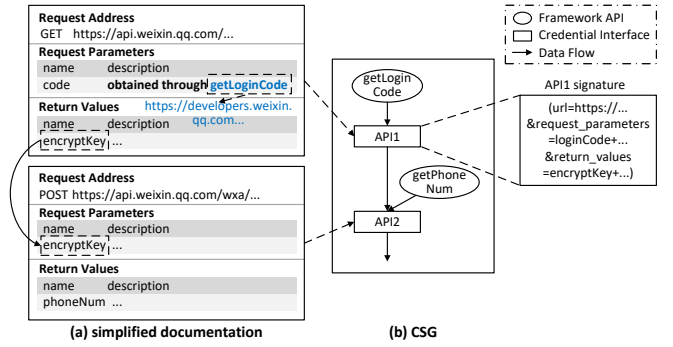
Request Address
GET https://api.weixin.qq.com/...

Request Parameters

| name | description |
|---|---|
| code | obtained through getLoginCode |

https://developers.weixin.qq.com...

Return Values

| name | description |
|---|---|
| encryptKey | ... |

Request Address
POST https://api.weixin.qq.com/wxa/...

Request Parameters

| name | description |
|---|---|
| encryptKey | ... |

Return Values

| name | description |
|---|---|
| phoneNum | ... |

(a) simplified documentation

Framework API
Credential Interface
Data Flow

getLogin Code
API1
getPhone Num
API2

API1 signature
(url=https://...
&request_parameters =loginCode+...
&return_values =encryptKey+...)

(b) CSG